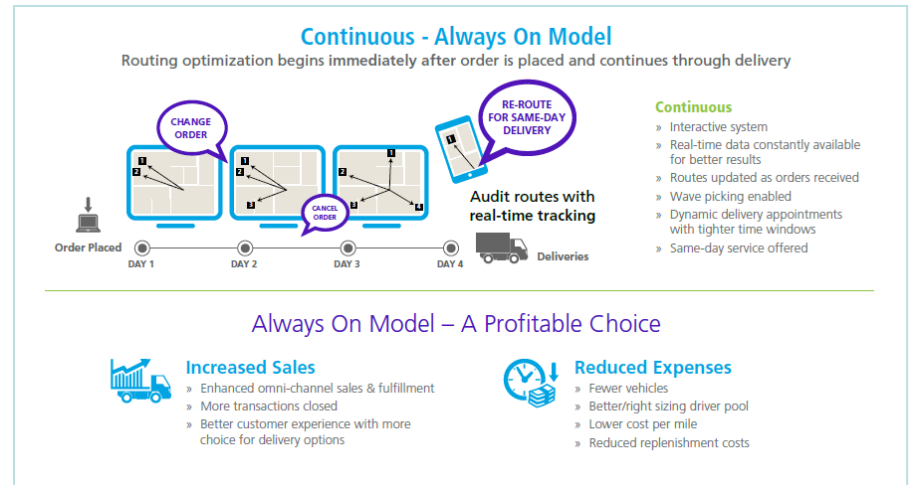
Continuous - Always On Model

Routing optimization begins immediately after order is placed and continues through delivery

CHANGE ORDER

RE-ROUTE FOR SAME-DAY DELIVERY

CANCEL ORDER

1 2 1 2 3 1 2 3 4 1

Audit routes with real-time tracking

Order Placed

DAY 1

DAY 2

DAY 3

DAY 4

Deliveries

Continuous

» Interactive system
» Real-time data constantly available for better results
» Routes updated as orders received
» Wave picking enabled
» Dynamic delivery appointments with tighter time windows
» Same-day service offered

Always On Model – A Profitable Choice

Increased Sales

» Enhanced omni-channel sales & fulfillment
» More transactions closed
» Better customer experience with more choice for delivery options

Reduced Expenses

» Fewer vehicles
» Better/right sizing driver pool
» Lower cost per mile
» Reduced replenishment costs